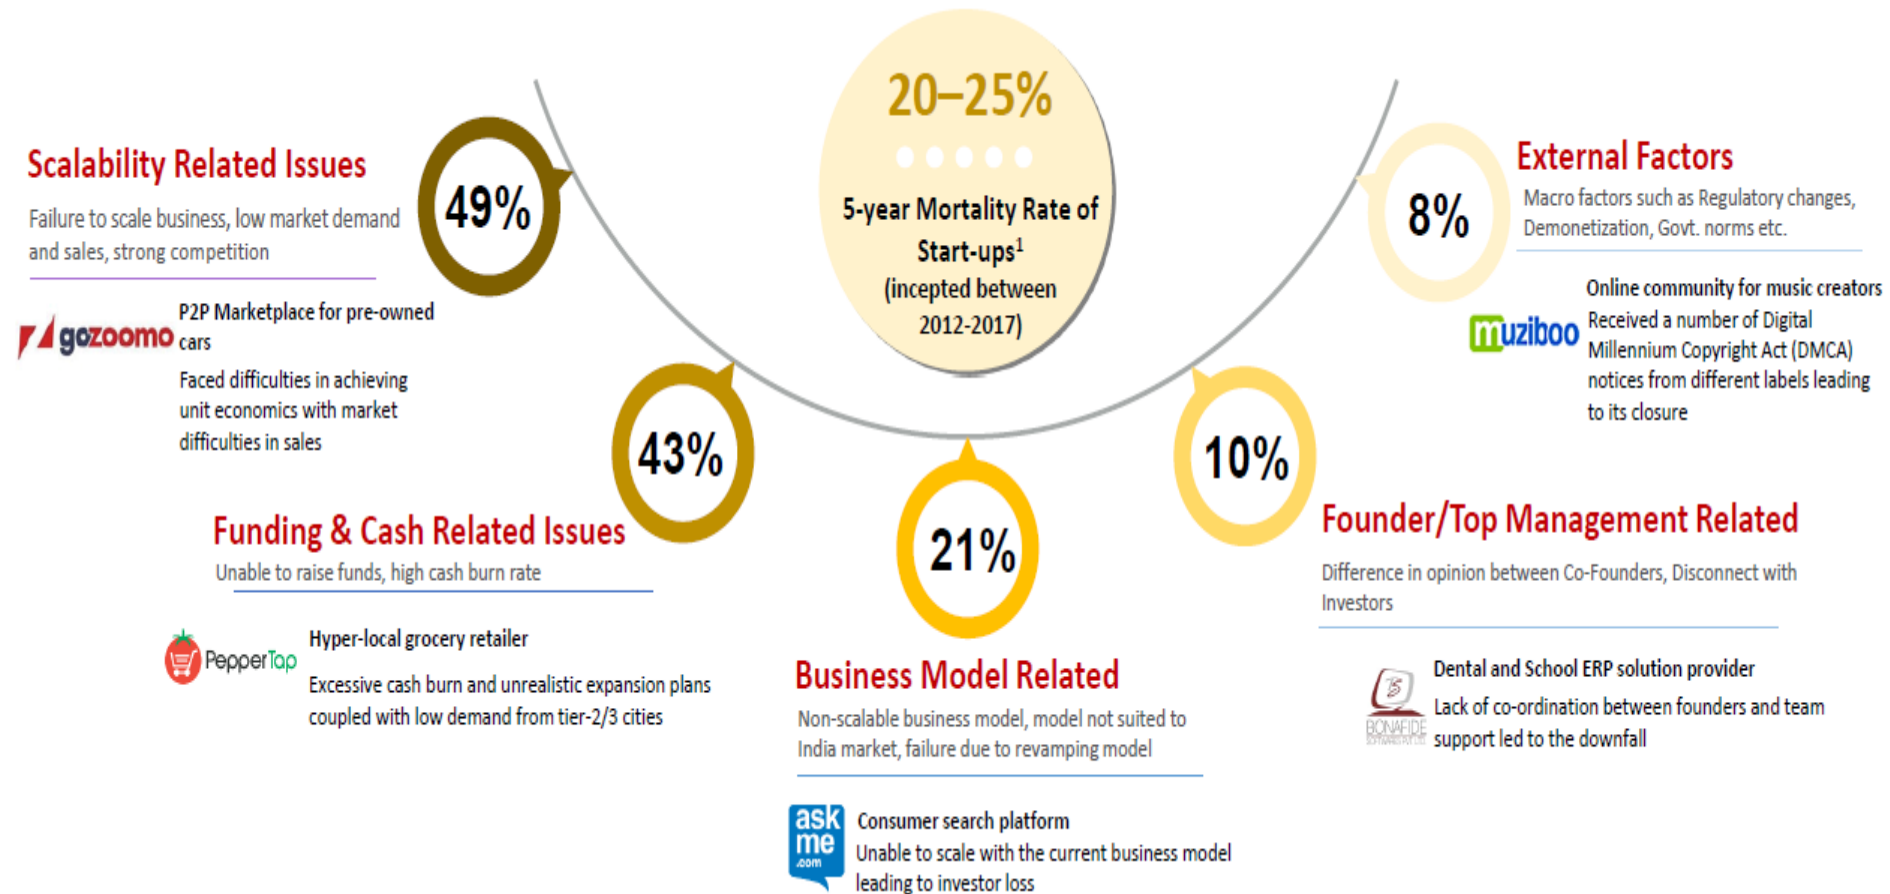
20–25%

5-year Mortality Rate of Start-ups$^1$ (incepted between 2012-2017)

Scalability Related Issues

Failure to scale business, low market demand and sales, strong competition

49%

gozoomo

P2P Marketplace for pre-owned cars

Faced difficulties in achieving unit economics with market difficulties in sales

43%

Funding & Cash Related Issues

Unable to raise funds, high cash burn rate

PepperTap

Hyper-local grocery retailer

Excessive cash burn and unrealistic expansion plans coupled with low demand from tier-2/3 cities

21%

Business Model Related

Non-scalable business model, model not suited to India market, failure due to revamping model

ask me .com

Consumer search platform

Unable to scale with the current business model leading to investor loss

10%

Founder/Top Management Related

Difference in opinion between Co-Founders, Disconnect with Investors

BONAFIDE

Dental and School ERP solution provider

Lack of co-ordination between founders and team support led to the downfall

8%

External Factors

Macro factors such as Regulatory changes, Demonetization, Govt. norms etc.

muziboo

Online community for music creators

Received a number of Digital Millennium Copyright Act (DMCA) notices from different labels leading to its closure